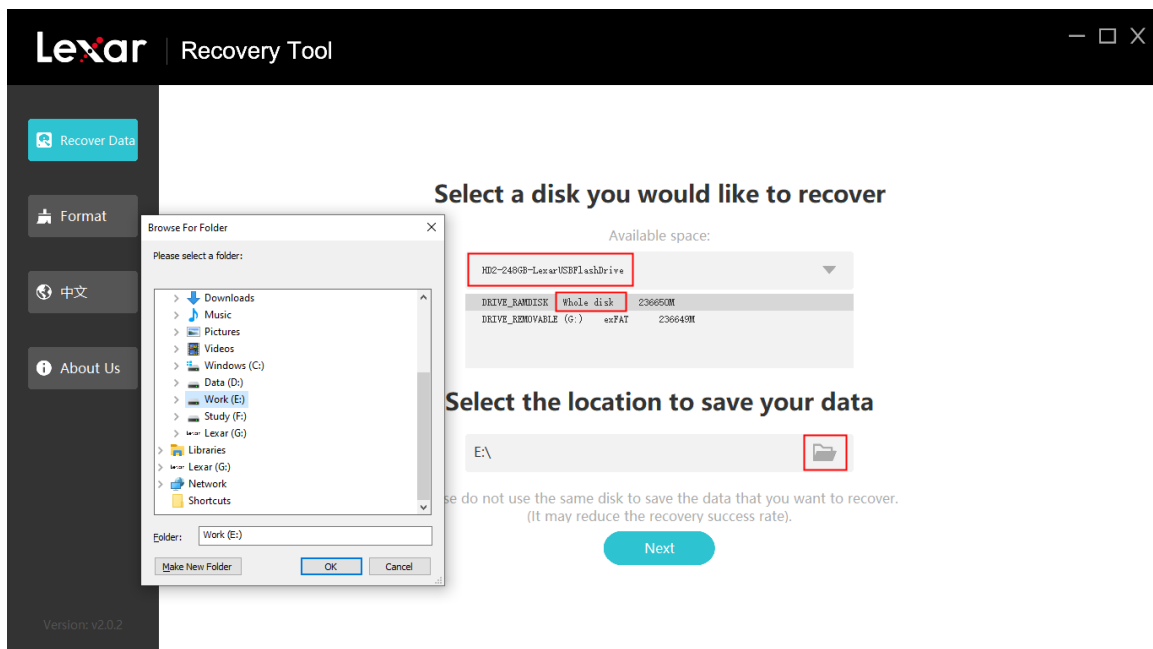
Lexar | Recovery Tool

— ☐ X

Recover Data

Format

中文

About Us

Version: v2.0.2

Select a disk you would like to recover

Available space:

HD2-248GB-LexarUSBFlashDrive

| DRIVE_RAMDISK | Whole disk | 236650M |
|---|---|---|
| DRIVE_REMOVABLE (G:) | exFAT | 236649M |

Select the location to save your data

E:\

se do not use the same disk to save the data that you want to recover.
(It may reduce the recovery success rate).

Next

Browse For Folder

X

Please select a folder:

Downloads
Music
Pictures
Videos
Windows (C:)
Data (D:)
Work (E:)
Study (F:)
Lexar (G:)
Libraries
Lexar (G:)
Network
Shortcuts

Folder: Work (E:)

Make New Folder

OK

Cancel